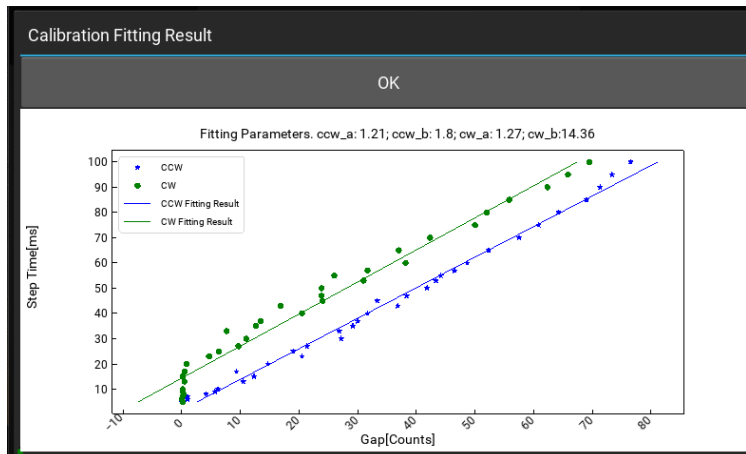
Calibration Fitting Result

OK

Fitting Parameters. ccw_a: 1.21; ccw_b: 1.8; cw_a: 1.27; cw_b:14.36

CCW
CW
CCW Fitting Result
CW Fitting Result

Step Time[ms]

100
90
80
70
60
50
40
30
20
10

-10
0
10
20
30
40
50
60
70
80

Gap[Counts]